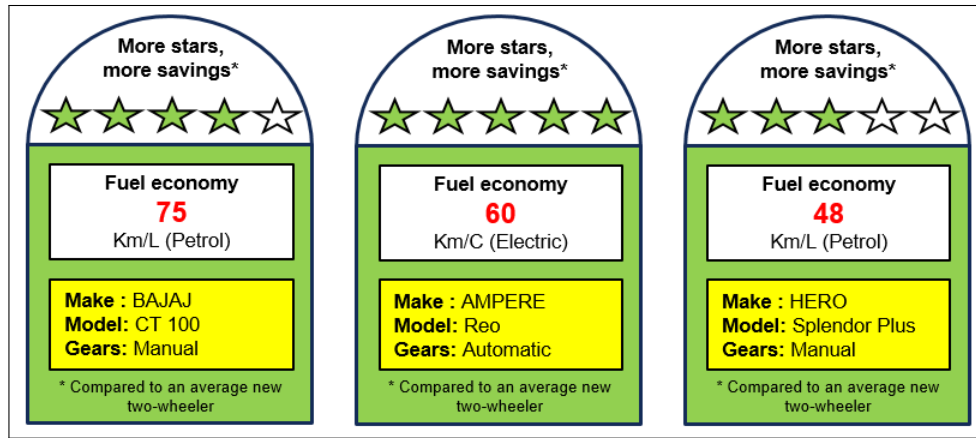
More stars, more savings*

Fuel economy
75
Km/L (Petrol)

Make : BAJAJ
Model: CT 100
Gears: Manual

* Compared to an average new two-wheeler

More stars, more savings*

Fuel economy
60
Km/C (Electric)

Make : AMPERE
Model: Reo
Gears: Automatic

* Compared to an average new two-wheeler

More stars, more savings*

Fuel economy
48
Km/L (Petrol)

Make : HERO
Model: Splendor Plus
Gears: Manual

* Compared to an average new two-wheeler